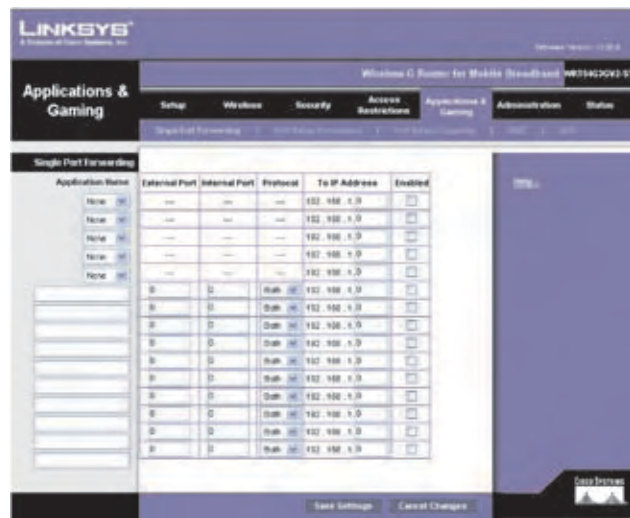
LINKSYS®
A Division of Cisco Systems, Inc.

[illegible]

Applications & Gaming

Wireless-G Router for Mobile Broadband WRT54G3GV2-ST

| Setup | Wireless | Security | Access Restrictions | Applications & Gaming | Administration | Status |
|---|---|---|---|---|---|---|

Single Port Forwarding | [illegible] | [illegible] | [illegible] | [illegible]

Single Port Forwarding

| Application Name | External Port | Internal Port | Protocol | To IP Address | Enabled |
|---|---|---|---|---|---|
| None | --- | --- | --- | 192 . 168 . 1 . 0 | |
| None | --- | --- | --- | 192 . 168 . 1 . 0 | |
| None | --- | --- | --- | 192 . 168 . 1 . 0 | |
| None | --- | --- | --- | 192 . 168 . 1 . 0 | |
| None | --- | --- | --- | 192 . 168 . 1 . 0 | |
| | 0 | 0 | Both | 192 . 168 . 1 . 0 | |
| | 0 | 0 | Both | 192 . 168 . 1 . 0 | |
| | 0 | 0 | Both | 192 . 168 . 1 . 0 | |
| | 0 | 0 | Both | 192 . 168 . 1 . 0 | |
| | 0 | 0 | Both | 192 . 168 . 1 . 0 | |
| | 0 | 0 | Both | 192 . 168 . 1 . 0 | |
| | 0 | 0 | Both | 192 . 168 . 1 . 0 | |
| | 0 | 0 | Both | 192 . 168 . 1 . 0 | |
| | 0 | 0 | Both | 192 . 168 . 1 . 0 | |
| | 0 | 0 | Both | 192 . 168 . 1 . 0 | |

Help...

Save Settings Cancel Changes

CISCO SYSTEMS